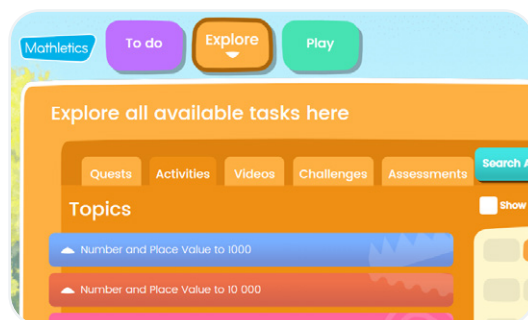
Mathletics

To do

Explore

Play

Explore all available tasks here

Quests

Activities

Videos

Challenges

Assessments

Search A

Topics

Show

Number and Place Value to 1000

Number and Place Value to 10 000